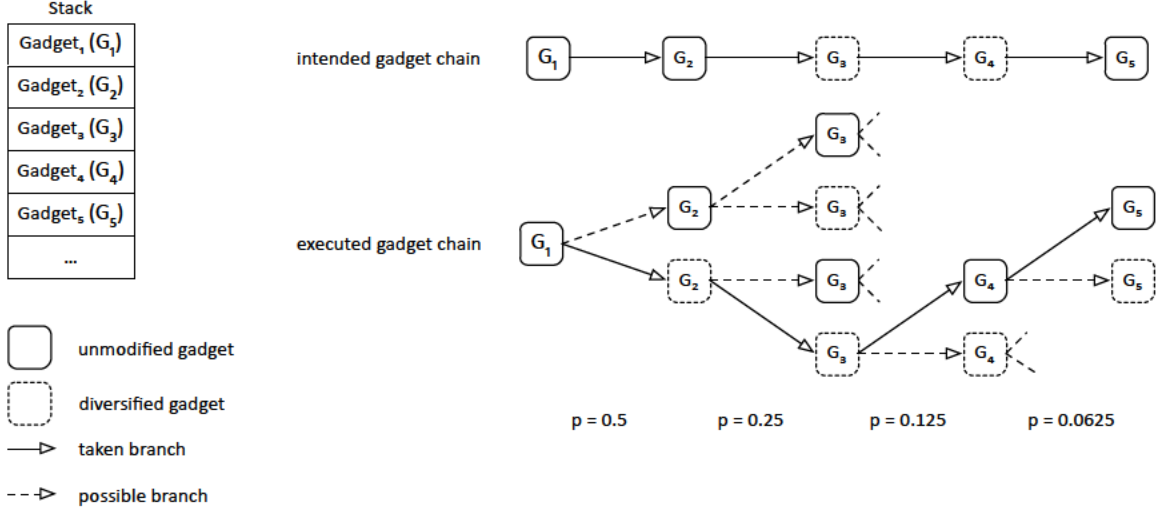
Stack

| Gadget$_1$ ($G_1$) |
|---|
| Gadget$_2$ ($G_2$) |
| Gadget$_3$ ($G_3$) |
| Gadget$_4$ ($G_4$) |
| Gadget$_5$ ($G_5$) |
| ... |

unmodified gadget

diversified gadget

taken branch

possible branch

intended gadget chain

$G_1$ $G_2$ $G_3$ $G_4$ $G_5$

executed gadget chain

$G_1$ $G_2$ $G_2$ $G_3$ $G_3$ $G_3$ $G_3$ $G_4$ $G_4$ $G_5$ $G_5$

p = 0.5 p = 0.25 p = 0.125 p = 0.0625